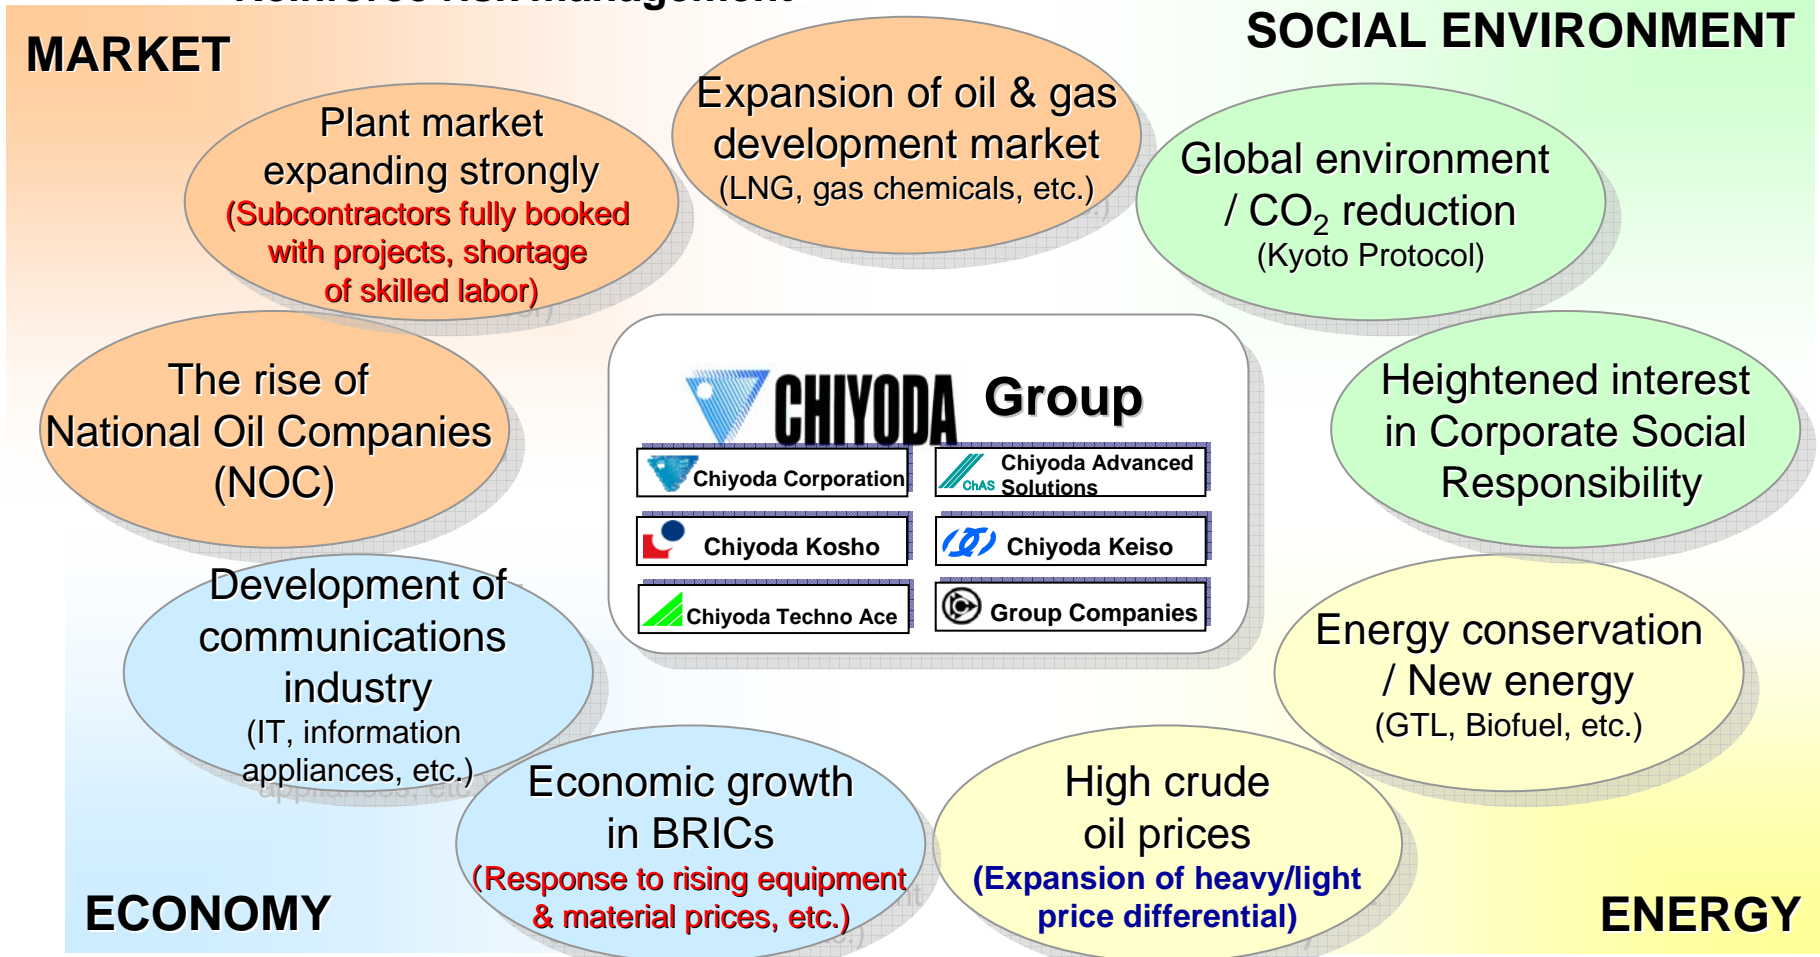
MARKET

SOCIAL ENVIRONMENT

Plant market expanding strongly
(Subcontractors fully booked with projects, shortage of skilled labor)

Expansion of oil & gas development market
(LNG, gas chemicals, etc.)

Global environment / $CO_2$ reduction
(Kyoto Protocol)

The rise of National Oil Companies (NOC)

CHIYODA Group

Chiyoda Corporation

ChAS Chiyoda Advanced Solutions

Chiyoda Kosho

Chiyoda Keiso

Chiyoda Techno Ace

Group Companies

Heightened interest in Corporate Social Responsibility

Development of communications industry
(IT, information appliances, etc.)

Energy conservation / New energy
(GTL, Biofuel, etc.)

Economic growth in BRICs
(Response to rising equipment & material prices, etc.)

High crude oil prices
(Expansion of heavy/light price differential)

ECONOMY

ENERGY